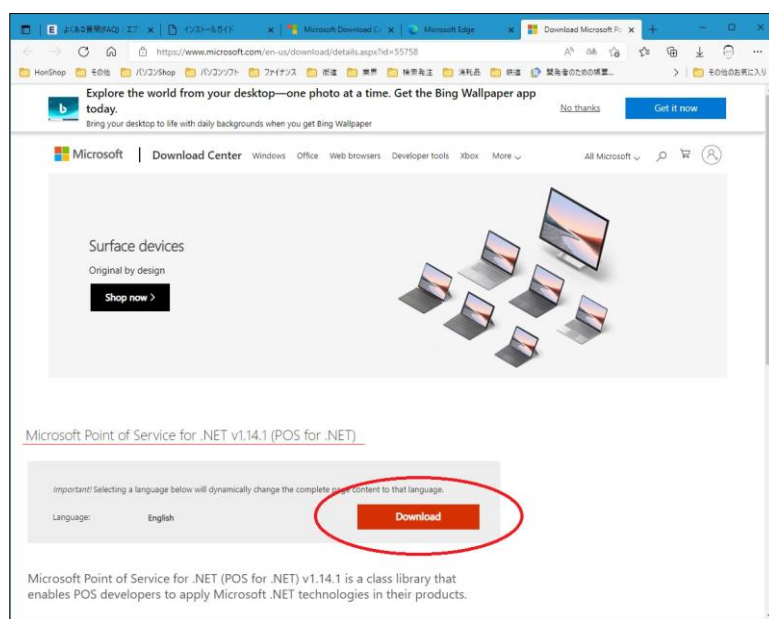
よくある質問(FAQ) | エフ × | インストールガイド × | Microsoft Download Ce × | Microsoft Edge × | Download Microsoft Po ×

https://www.microsoft.com/en-us/download/details.aspx?id=55758

HonShop | その他 | パソコンShop | パソコンソフト | ファイナンス | 差達 | 業界 | 検索発注 | 消耗品 | 鉄道 | 聴覚者のための情報... | その他のお気に入り

Explore the world from your desktop—one photo at a time. Get the Bing Wallpaper app today.
Bring your desktop to life with daily backgrounds when you get Bing Wallpaper

No thanks

Get it now

Microsoft | Download Center Windows Office Web browsers Developer tools Xbox More

All Microsoft

Surface devices
Original by design
Shop now >

Microsoft Point of Service for .NET v1.14.1 (POS for .NET)

Important! Selecting a language below will dynamically change the complete page content to that language.

Language: English

Download

Microsoft Point of Service for .NET (POS for .NET) v1.14.1 is a class library that enables POS developers to apply Microsoft .NET technologies in their products.